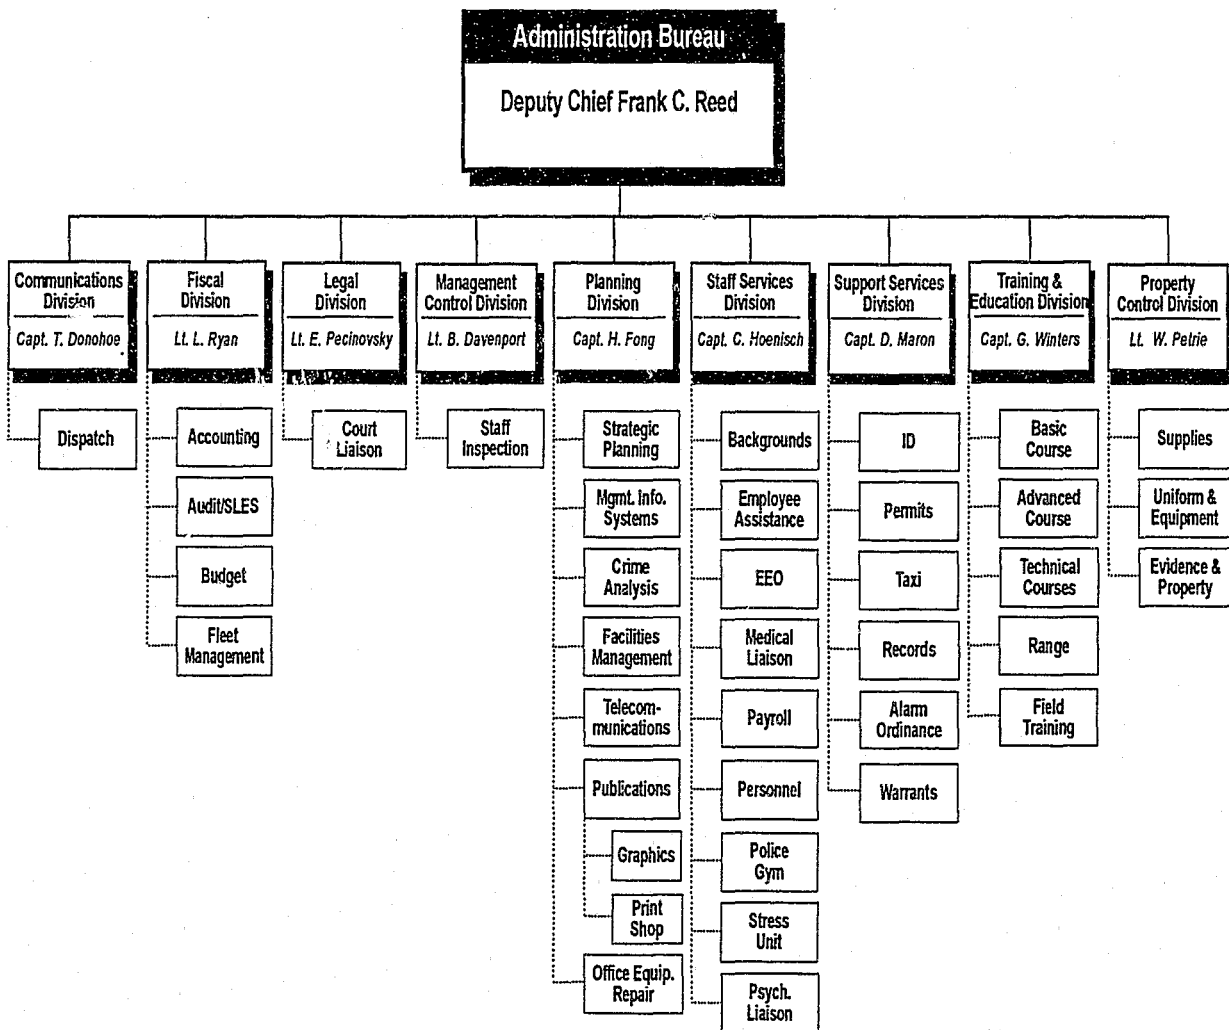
Administration Bureau

Deputy Chief Frank C. Reed

Communications Division
Capt. T. Donohoe

Dispatch

Fiscal Division
Lt. L. Ryan

Accounting

Audit/SLES

Budget

Fleet Management

Legal Division
Lt. E. Pecinovsky

Court Liaison

Management Control Division
Lt. B. Davenport

Staff Inspection

Planning Division
Capt. H. Fong

Strategic Planning

Mgmt. Info. Systems

Crime Analysis

Facilities Management

Telecommunications

Publications

Graphics

Print Shop

Office Equip. Repair

Staff Services Division
Capt. C. Hoenisch

Backgrounds

Employee Assistance

EEO

Medical Liaison

Payroll

Personnel

Police Gym

Stress Unit

Psych. Liaison

Support Services Division
Capt. D. Maron

ID

Permits

Taxi

Records

Alarm Ordinance

Warrants

Training & Education Division
Capt. G. Winters

Basic Course

Advanced Course

Technical Courses

Range

Field Training

Property Control Division
Lt. W. Petrie

Supplies

Uniform & Equipment

Evidence & Property